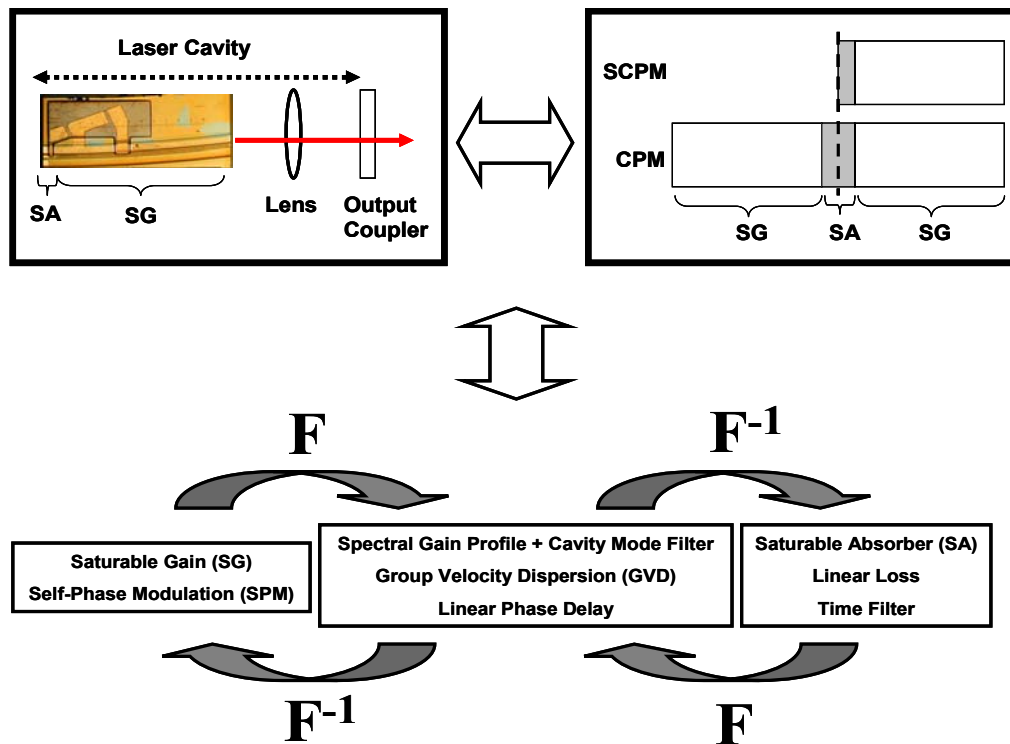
Laser Cavity

SA
SG
Lens
Output Coupler

SCPM
CPM
SG
SA
SG

F
$F^{-1}$

Saturable Gain (SG)
Self-Phase Modulation (SPM)

Spectral Gain Profile + Cavity Mode Filter
Group Velocity Dispersion (GVD)
Linear Phase Delay

Saturable Absorber (SA)
Linear Loss
Time Filter

$F^{-1}$
F